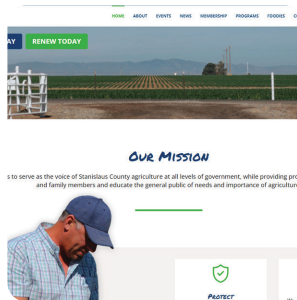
HOME ABOUT EVENTS NEWS MEMBERSHIP PROGRAMS FOODIES C

AY RENEW TODAY

Our Mission

s to serve as the voice of Stanislaus County agriculture at all levels of government, while providing pro and family members and educate the general public of needs and importance of agricultu

Protect